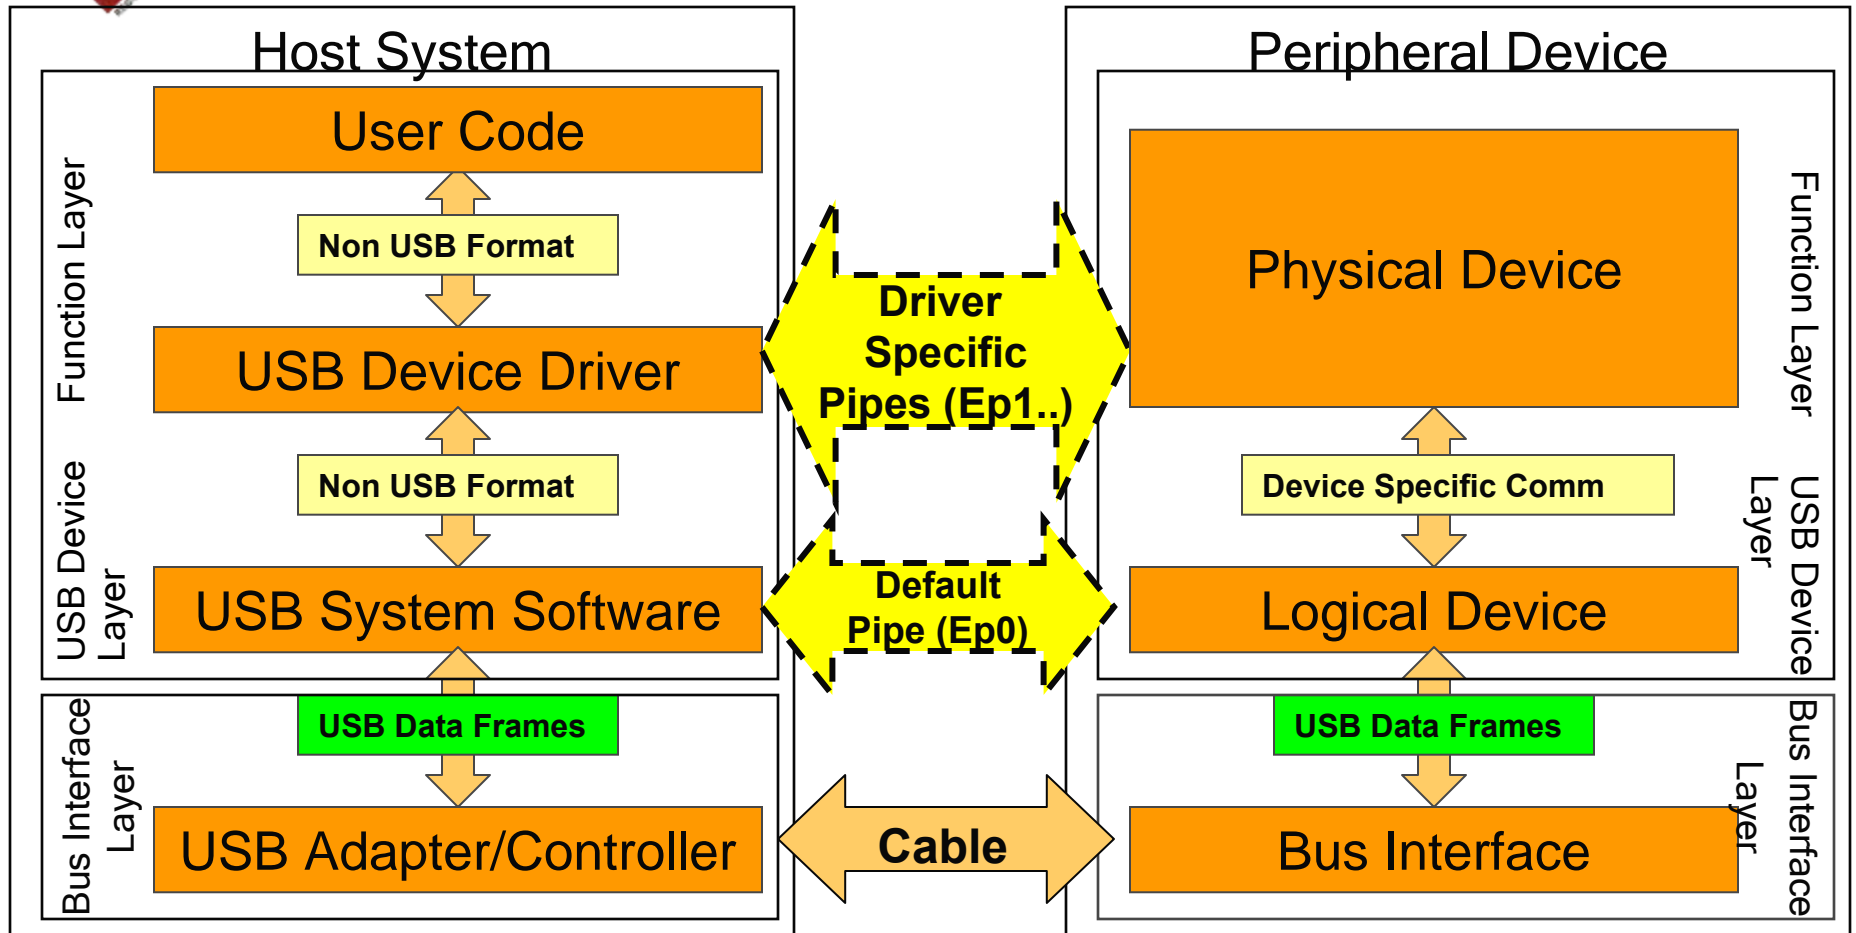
Host System

Function Layer

User Code

Non USB Format

USB Device Driver

USB Device Layer

Non USB Format

USB System Software

Bus Interface Layer

USB Data Frames

USB Adapter/Controller

Driver Specific Pipes (Ep1..)

Default Pipe (Ep0)

Cable

Peripheral Device

Physical Device

Function Layer

Device Specific Comm

USB Device Layer

Logical Device

USB Data Frames

Bus Interface Layer

Bus Interface